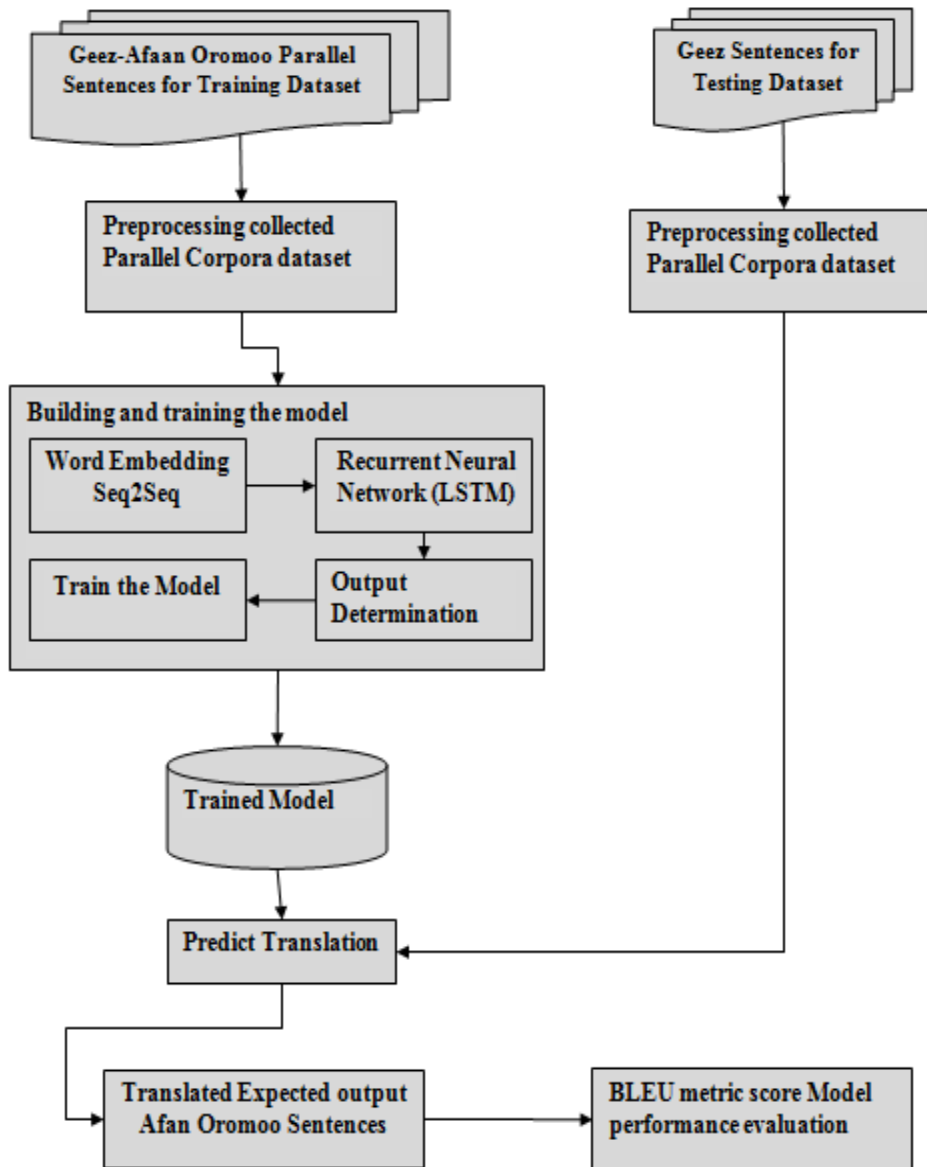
Geez-Afaan Oromoo Parallel Sentences for Training Dataset

Geez Sentences for Testing Dataset

Preprocessing collected Parallel Corpora dataset

Preprocessing collected Parallel Corpora dataset

Building and training the model

Word Embedding Seq2Seq

Recurrent Neural Network (LSTM)

Output Determination

Train the Model

Trained Model

Predict Translation

Translated Expected output Afan Oromoo Sentences

BLEU metric score Model performance evaluation